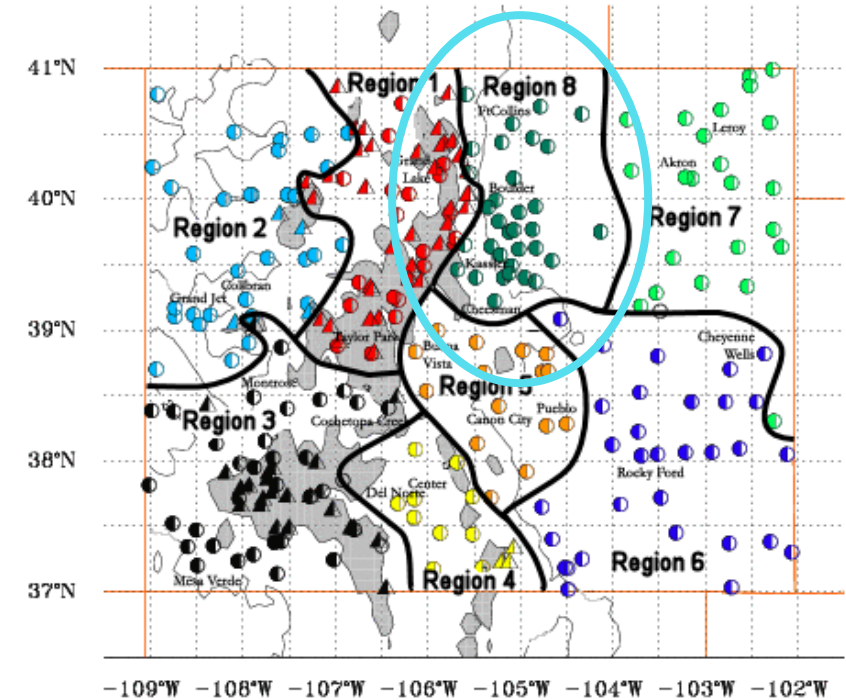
41°N
40°N
39°N
38°N
37°N

Region 1
Region 8
FtCollins
Leroy
Grand Lake
Akron
Boulder
Region 7
Region 2
Kassler
Colbran
Grand Jct
Cheesman
Taylor Park
Cheyenne Wells
Buena Vista
Montrose
Region 5
Region 3
Cochetopa Creek
Pueblo
Canon City
Rocky Ford
Center
Del Norte
Region 6
Mesa Verde
Region 4

−109°W −108°W −107°W −106°W −105°W −104°W −103°W −102°W